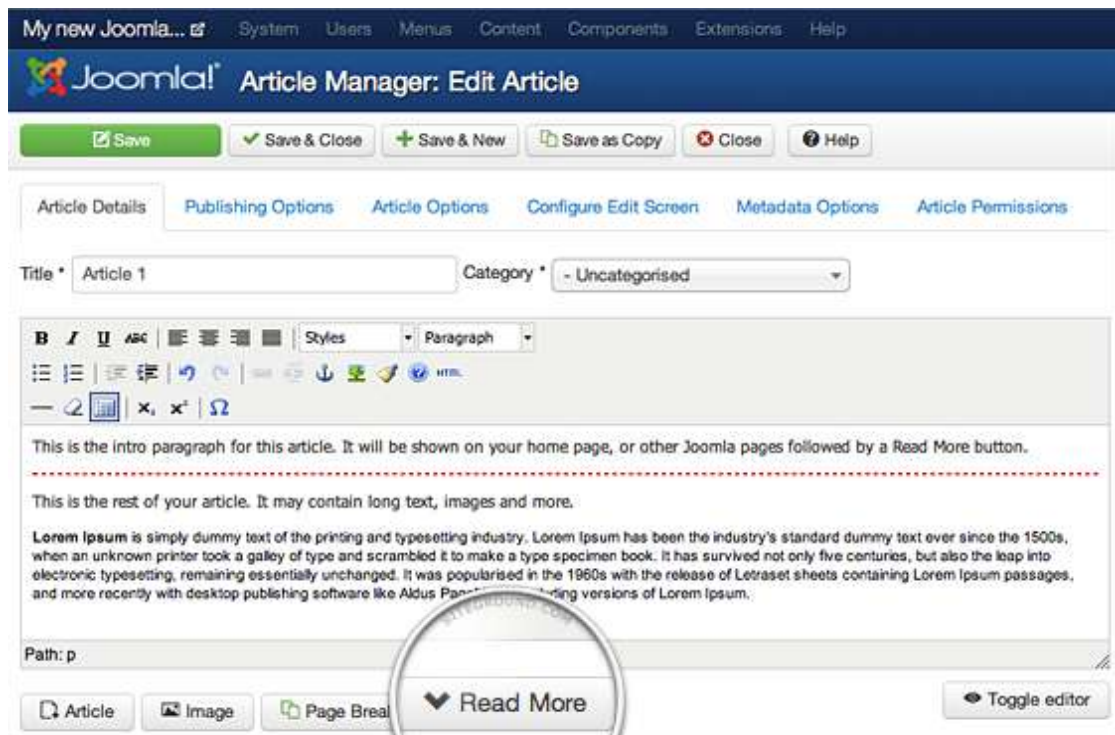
My new Joomla... System Users Menus Content Components Extensions Help

Joomla! Article Manager: Edit Article

Save | Save & Close | Save & New | Save as Copy | Close | Help

Article Details | Publishing Options | Article Options | Configure Edit Screen | Metadata Options | Article Permissions

Title * Article 1

Category * - Uncategorised

Styles | Paragraph

This is the intro paragraph for this article. It will be shown on your home page, or other Joomla pages followed by a Read More button.

This is the rest of your article. It may contain long text, images and more.

**Lorem Ipsum** is simply dummy text of the printing and typesetting industry. Lorem Ipsum has been the industry's standard dummy text ever since the 1500s, when an unknown printer took a galley of type and scrambled it to make a type specimen book. It has survived not only five centuries, but also the leap into electronic typesetting, remaining essentially unchanged. It was popularised in the 1960s with the release of Letraset sheets containing Lorem Ipsum passages, and more recently with desktop publishing software like Aldus Page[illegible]ding versions of Lorem Ipsum.

Path: p

Article | Image | Page Breal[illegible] | Read More | Toggle editor